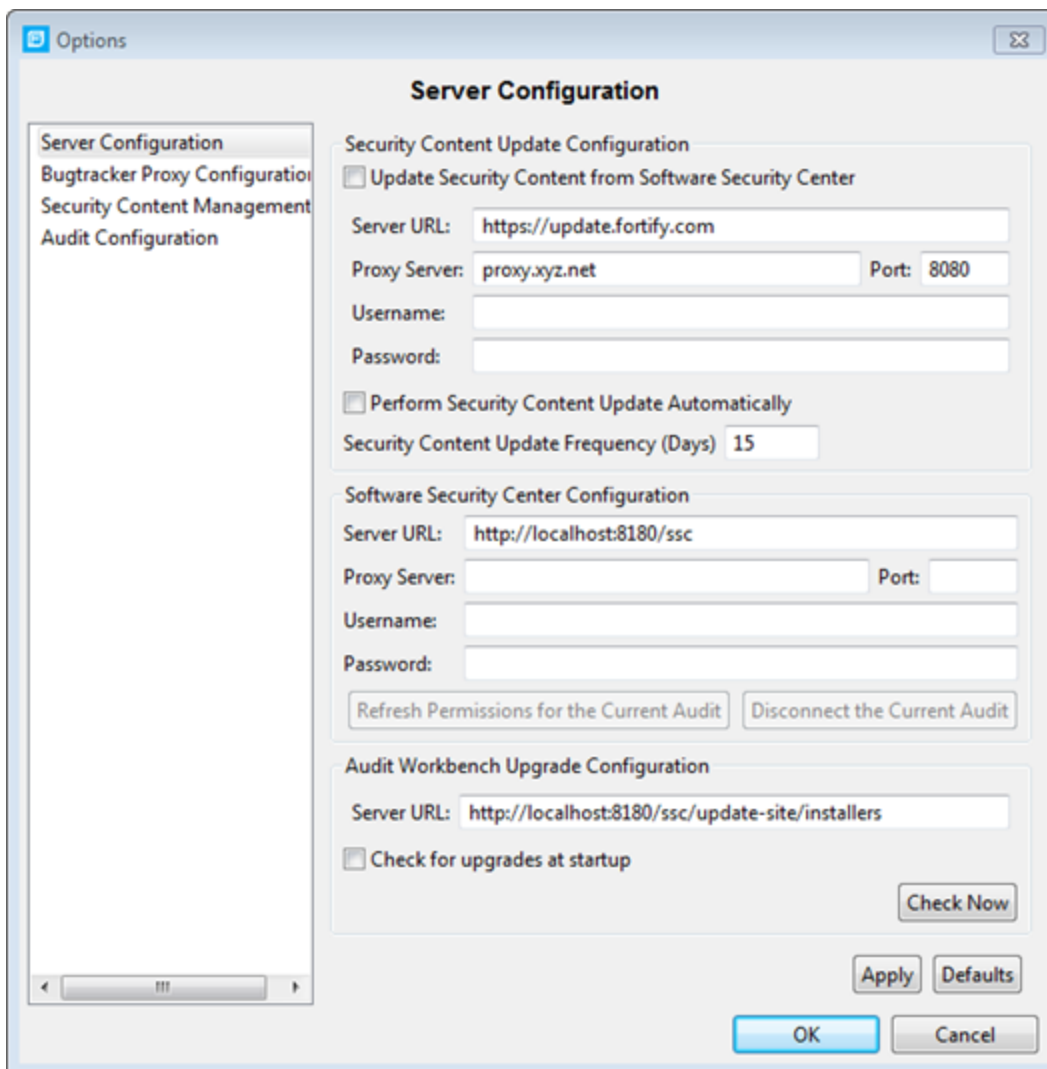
Options

Server Configuration

Server Configuration
Bugtracker Proxy Configuratio
Security Content Management
Audit Configuration

Security Content Update Configuration
Update Security Content from Software Security Center
Server URL: https://update.fortify.com
Proxy Server: proxy.xyz.net Port: 8080
Username:
Password:
Perform Security Content Update Automatically
Security Content Update Frequency (Days) 15

Software Security Center Configuration
Server URL: http://localhost:8180/ssc
Proxy Server: Port:
Username:
Password:
Refresh Permissions for the Current Audit
Disconnect the Current Audit

Audit Workbench Upgrade Configuration
Server URL: http://localhost:8180/ssc/update-site/installers
Check for upgrades at startup
Check Now

Apply Defaults
OK Cancel